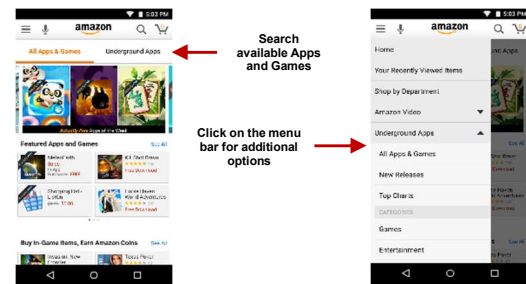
5:03 PM

amazon

All Apps & Games

Underground Apps

Actually Free App of the Day

Featured Apps and Games

See All

Minion Rush

Kill Shot Bravo

Free Download

Shopping list

Free Download

Buy In-Game Items, Earn Amazon Coins

See All

Search available Apps and Games

Click on the menu bar for additional options

5:03 PM

amazon

Home

Your Recently Viewed Items

Shop by Department

Amazon Video

Underground Apps

All Apps & Games

New Releases

Top Charts

CATEGORIES

Games

Entertainment